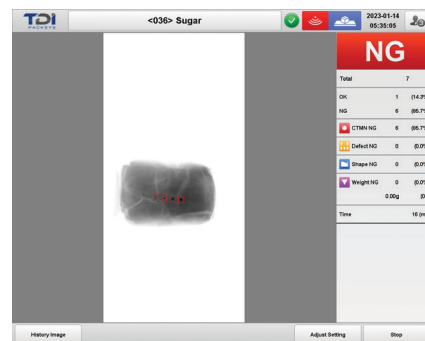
TDI PACKSYS

<036> Sugar

2023-01-14 05:35:05

NG

| | | |
|---|---|---|
| Total | 7 | |
| OK | 1 | (14.3% |
| NG | 6 | (85.7% |
| CTMN NG | 6 | (85.7% |
| Defect NG | 0 | (0.0% |
| Shape NG | 0 | (0.0% |
| Weight NG | 0 | (0.0% |
| | 0.00g | (0 |
| Time | | 16 (m |

History Image

Adjust Setting

Stop